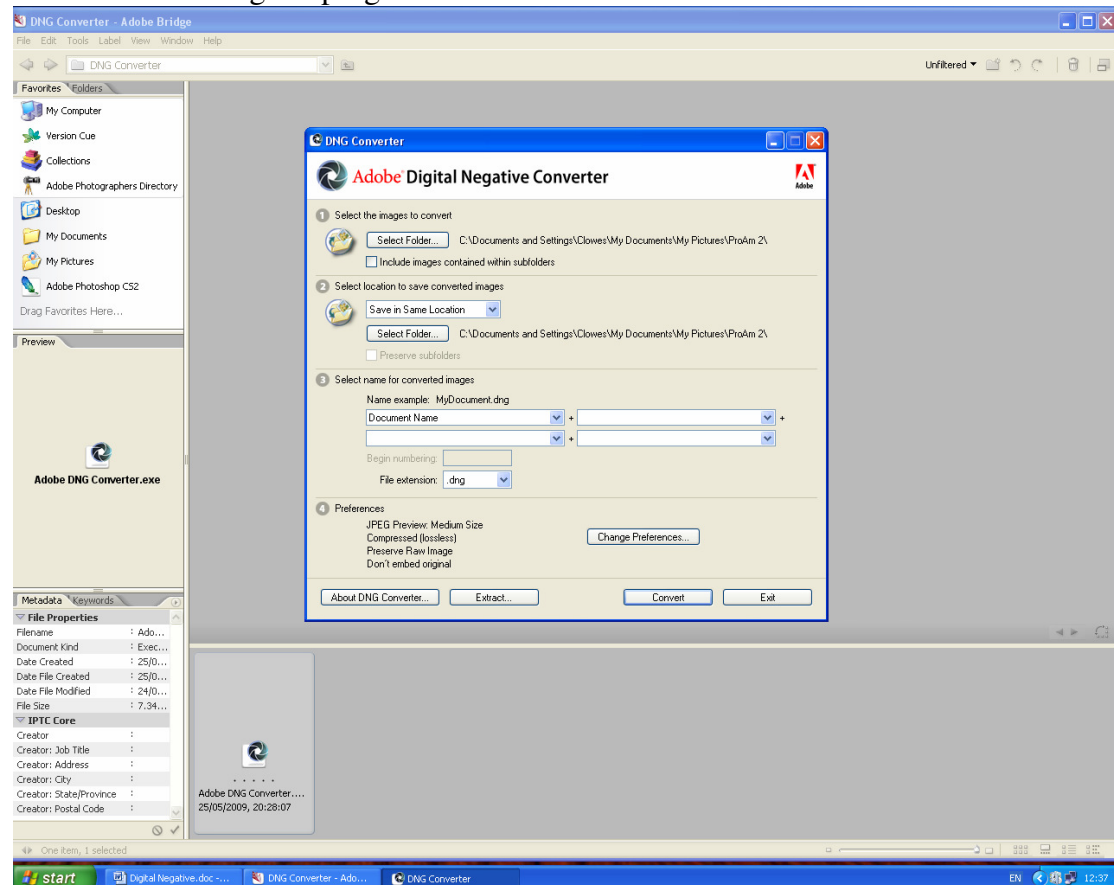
DNG Converter - Adobe Bridge

File Edit Tools Label View Window Help

DNG Converter

Unfiltered ▾

Favorites Folders

My Computer
Version Cue
Collections
Adobe Photographers Directory
Desktop
My Documents
My Pictures
Adobe Photoshop CS2
Drag Favorites Here...

Preview

Adobe DNG Converter.exe

Metadata Keywords

File Properties

| | |
|---|---|
| Filename | : Ado... |
| Document Kind | : Exec... |
| Date Created | : 25/0... |
| Date File Created | : 25/0... |
| Date File Modified | : 24/0... |
| File Size | : 7.34... |

IPTC Core

| | |
|---|---|
| Creator | : |
| Creator: Job Title | : |
| Creator: Address | : |
| Creator: City | : |
| Creator: State/Province | : |
| Creator: Postal Code | : |

DNG Converter

Adobe Digital Negative Converter

Adobe

1 Select the images to convert

Select Folder... C:\Documents and Settings\Clowes\My Documents\My Pictures\ProAm 2\

Include images contained within subfolders

2 Select location to save converted images

Save in Same Location

Select Folder... C:\Documents and Settings\Clowes\My Documents\My Pictures\ProAm 2\

Preserve subfolders

3 Select name for converted images

Name example: MyDocument.dng

Document Name + +

+

Begin numbering:

File extension: .dng

4 Preferences

JPEG Preview: Medium Size
Compressed (lossless)
Preserve Raw Image
Don't embed original

Change Preferences...

About DNG Converter... Extract... Convert Exit

Adobe DNG Converter....
25/05/2009, 20:28:07

One item, 1 selected

start Digital Negative.doc -... DNG Converter - Ado... DNG Converter

EN 12:37